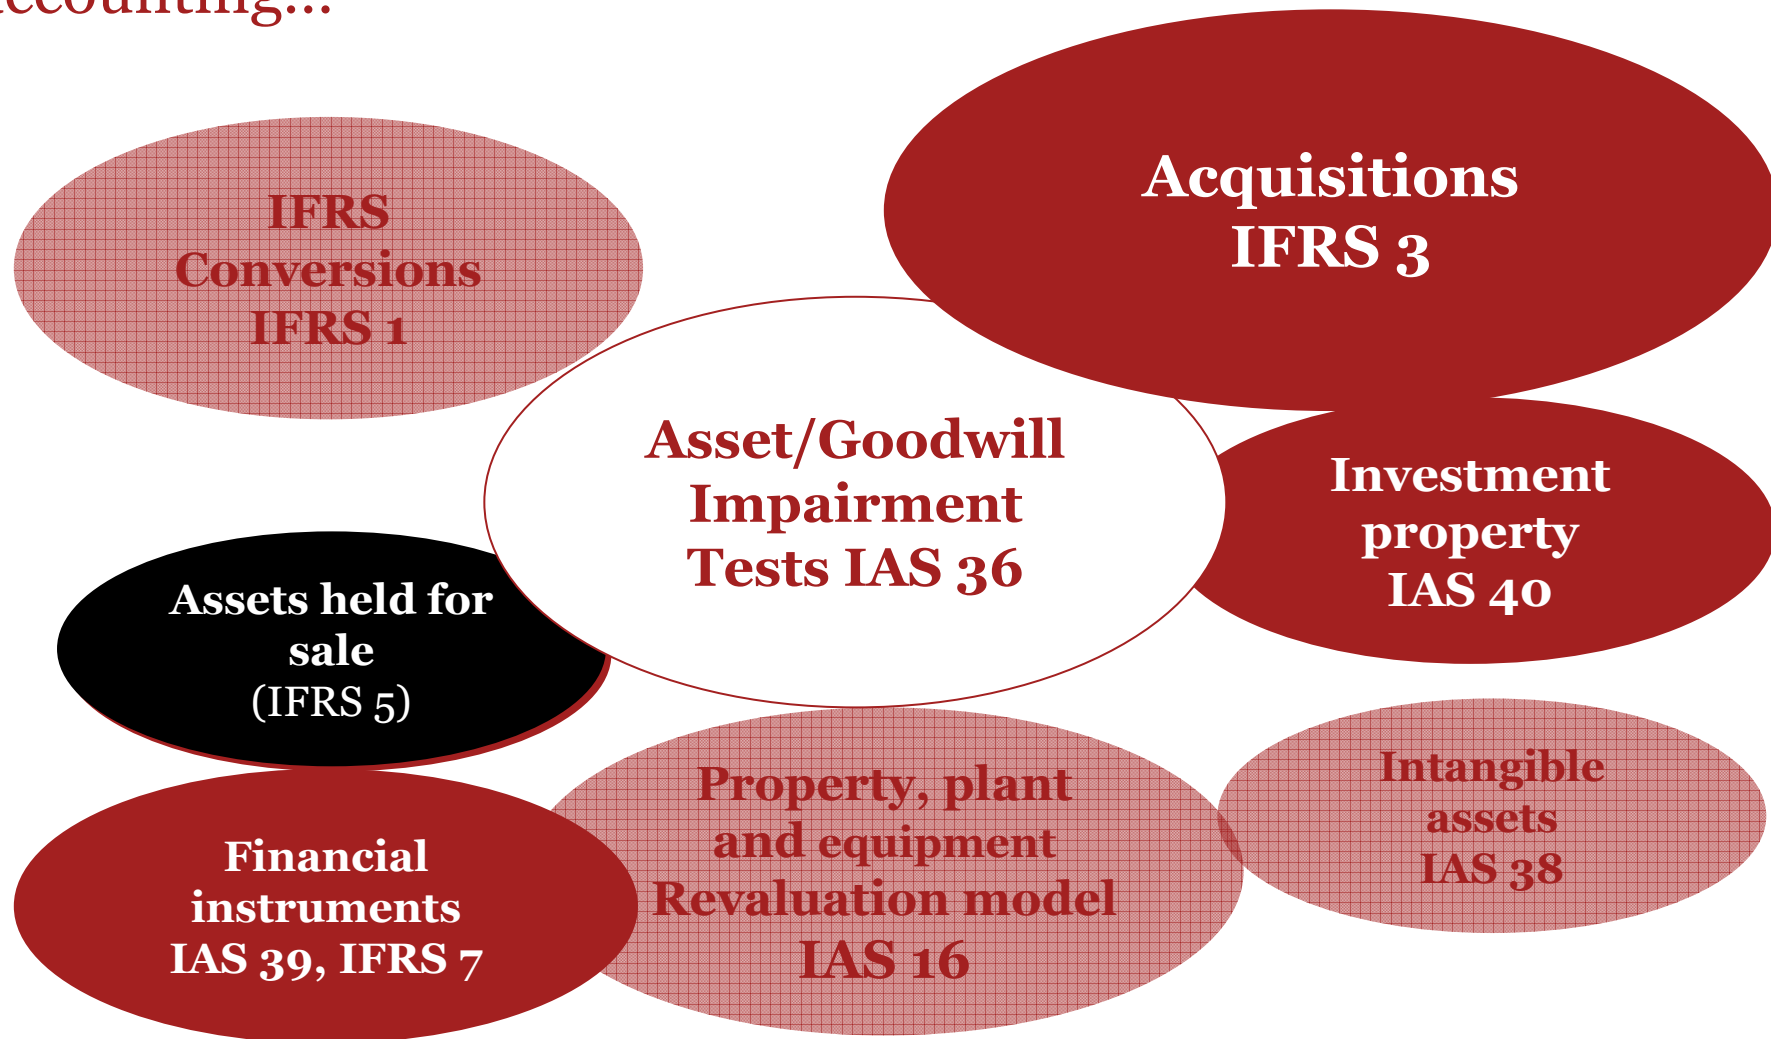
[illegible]ccounting...

IFRS Conversions IFRS 1

Acquisitions IFRS 3

Asset/Goodwill Impairment Tests IAS 36

Investment property IAS 40

Assets held for sale (IFRS 5)

Financial instruments IAS 39, IFRS 7

Property, plant and equipment Revaluation model IAS 16

Intangible assets IAS 38